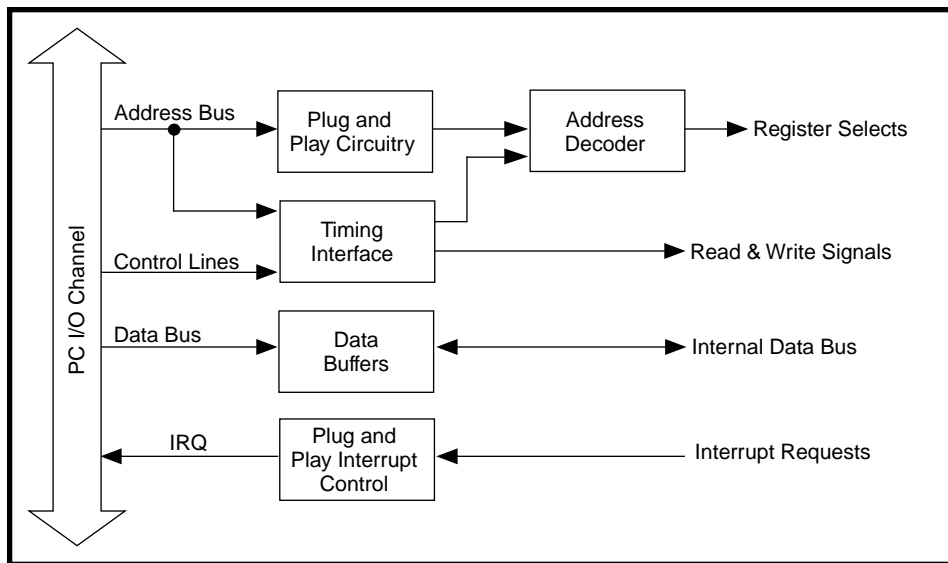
PC I/O Channel

Address Bus

Plug and Play Circuitry

Address Decoder

Register Selects

Timing Interface

Control Lines

Read & Write Signals

Data Bus

Data Buffers

Internal Data Bus

IRQ

Plug and Play Interrupt Control

Interrupt Requests